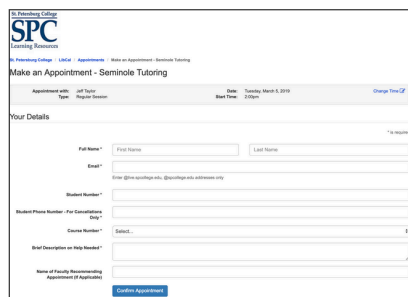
St. Petersburg College
SPC
Learning Resources

St. Petersburg College / LibCal / Appointments / Make an Appointment - Seminole Tutoring

Make an Appointment - Seminole Tutoring

Appointment with: Jeff Taylor
Type: Regular Session

Date: Tuesday, March 5, 2019
Start Time: 2:00pm

Change Time

Your Details

* is require

Full Name * First Name Last Name

Email *

Enter @live.spcollege.edu, @spcollege.edu addresses only

Student Number *

Student Phone Number - For Cancellations Only *

Course Number * Select...

Brief Description on Help Needed *

Name of Faculty Recommending Appointment (If Applicable)

Confirm Appointment